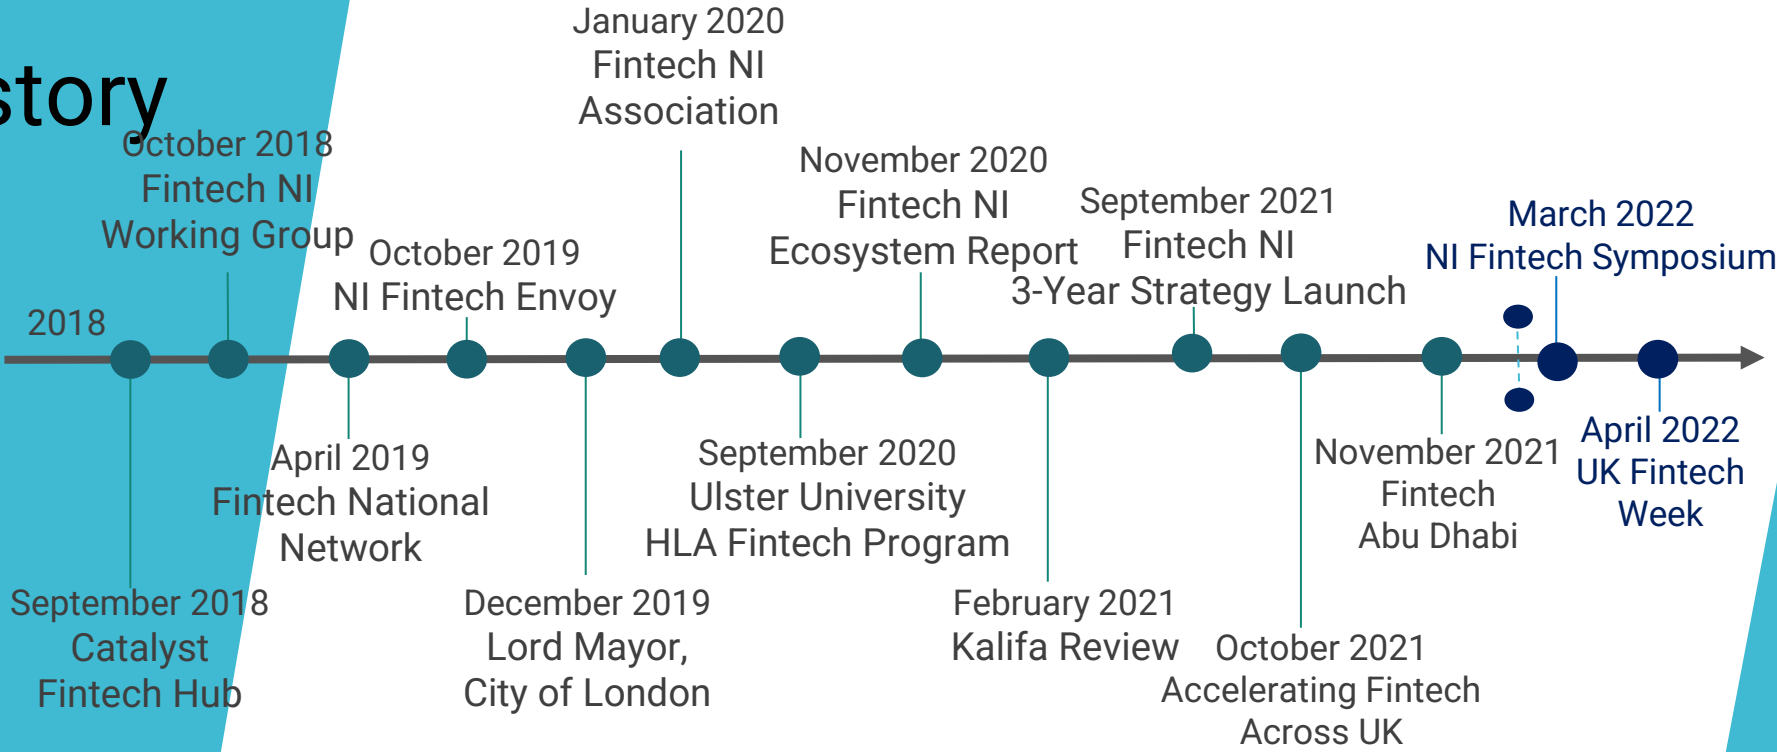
story

2018

October 2018
Fintech NI
Working Group

September 2018
Catalyst
Fintech Hub

April 2019
Fintech National
Network

October 2019
NI Fintech Envoy

December 2019
Lord Mayor,
City of London

January 2020
Fintech NI
Association

September 2020
Ulster University
HLA Fintech Program

November 2020
Fintech NI
Ecosystem Report

February 2021
Kalifa Review

September 2021
Fintech NI
3-Year Strategy Launch

October 2021
Accelerating Fintech
Across UK

November 2021
Fintech
Abu Dhabi

March 2022
NI Fintech Symposium

April 2022
UK Fintech
Week